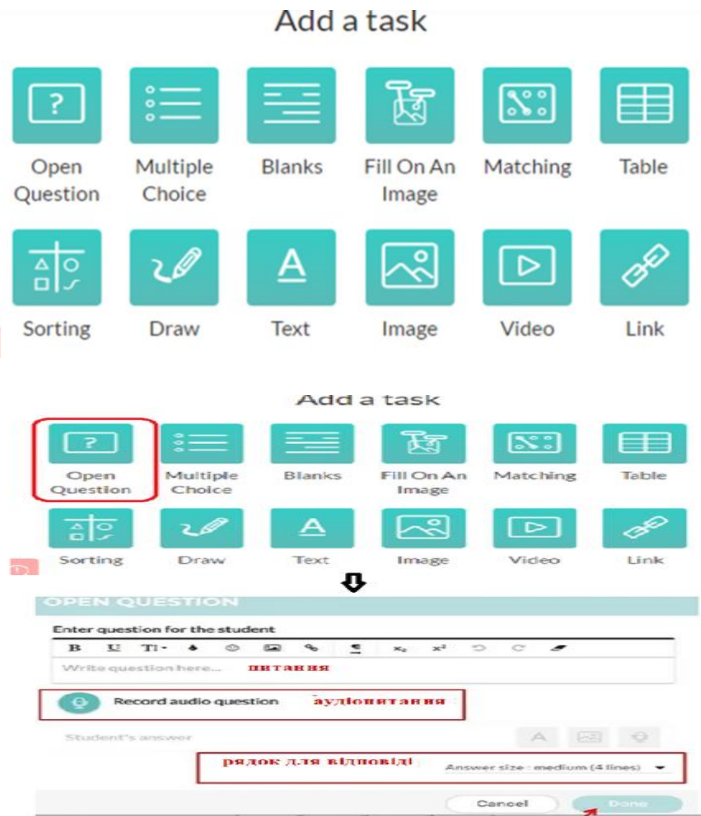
Add a task

Open Question

Multiple Choice

Blanks

Fill On An Image

Matching

Table

Sorting

Draw

Text

Image

Video

Link

Add a task

Open Question

Multiple Choice

Blanks

Fill On An Image

Matching

Table

Sorting

Draw

Text

Image

Video

Link

OPEN QUESTION

Enter question for the student

B U TI

Write question here...

питання

Record audio question

аудіопитання

Student's answer

рядок для відповіді

Answer size : medium (4 lines)

Cancel

Done